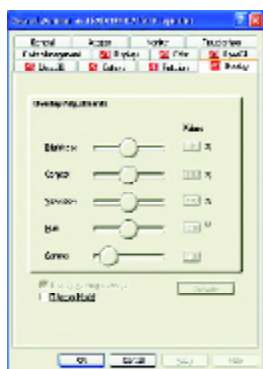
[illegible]

General | Adapter | Monitor | Troubleshoot
Color Management | Displays | Color | Direct3D
OpenGL | Options | Rotation | Overlay

Overlay Adjustments

Values

Brightness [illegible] %
Contrast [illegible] %
Saturation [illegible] %
Hue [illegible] °
Gamma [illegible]

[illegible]
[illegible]

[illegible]

OK | Cancel | Apply | Help